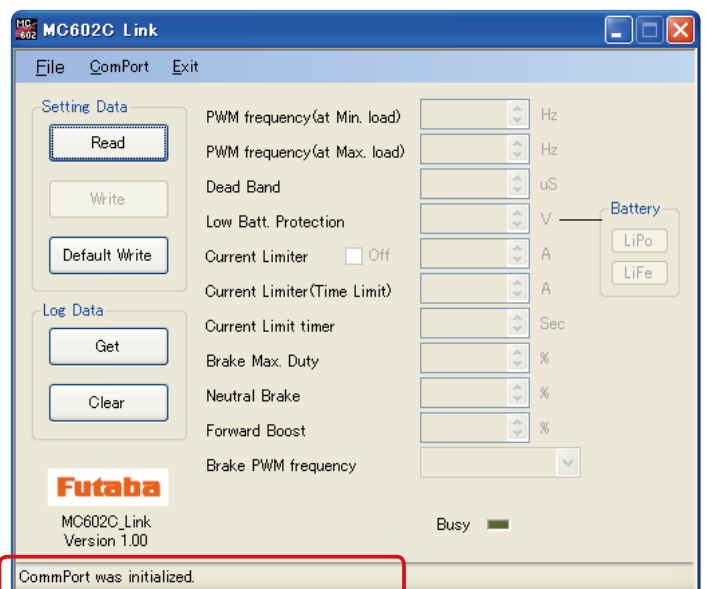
MC 602 MC602C Link

File ComPort Exit

Setting Data

Read

Write

Default Write

Log Data

Get

Clear

Futaba

MC602C_Link
Version 1.00

PWM frequency(at Min. load) Hz

PWM frequency(at Max. load) Hz

Dead Band uS

Low Batt. Protection V

Battery

LiPo

LiFe

Current Limiter Off A

Current Limiter(Time Limit) A

Current Limit timer Sec

Brake Max. Duty %

Neutral Brake %

Forward Boost %

Brake PWM frequency

Busy

CommPort was initialized.